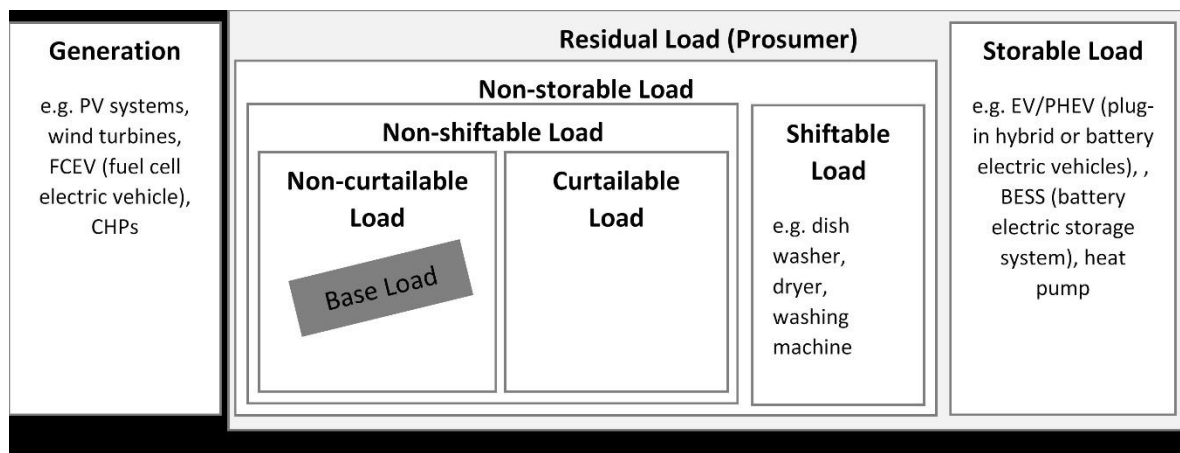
Generation

e.g. PV systems, wind turbines, FCEV (fuel cell electric vehicle), CHPs

Residual Load (Prosumer)

Non-storable Load

Non-shiftable Load

Non-curtailable Load

Base Load

Curtailable Load

Shiftable Load

e.g. dish washer, dryer, washing machine

Storable Load

e.g. EV/PHEV (plug-in hybrid or battery electric vehicles), , BESS (battery electric storage system), heat pump